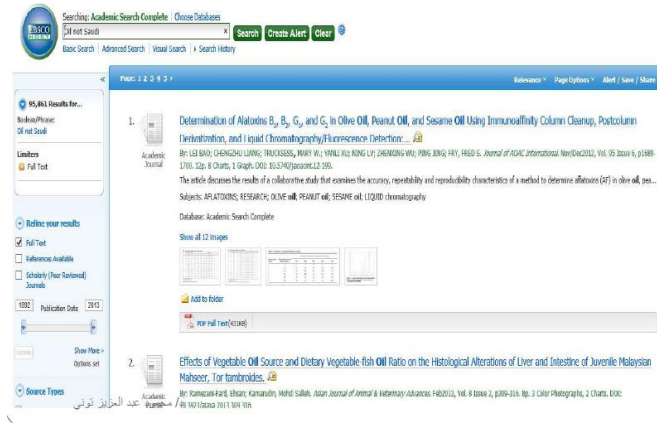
EBSCO HOST

Searching: Academic Search Complete | Choose Databases

Oil not Saudi

Search Create Alert Clear

Basic Search | Advanced Search | Visual Search | Search History

«

Page: 1 2 3 4 5 ›

Relevance Page Options Alert / Save / Share

95,861 Results for...

Boolean/Phrase:
Oil not Saudi

Limiters
Full Text

Refine your results

Full Text
References Available
Scholarly (Peer Reviewed) Journals

1892 Publication Date 2013

Update

Show More
Options set

Source Types

1. Determination of Aflatoxins $B_1$, $B_2$, $G_1$, and $G_2$ in Olive Oil, Peanut Oil, and Sesame Oil Using Immunoaffinity Column Cleanup, Postcolumn Derivatization, and Liquid Chromatography/Fluorescence Detection: ...

Academic Journal

By: LEI BAO; CHENGZHU LIANG; TRUCKSESS, MARY W.; YANLI XU; NING LV; ZHENDONG WU; PING JING; FRY, FRED S.. Journal of AOAC International. Nov/Dec2012, Vol. 95 Issue 6, p1689-1700. 12p. 8 Charts, 1 Graph. DOI: 10.5740/jaoacint.12-199.

The article discusses the results of a collaborative study that examines the accuracy, repeatability and reproducibility characteristics of a method to determine aflatoxins (AF) in olive oil, pea...

Subjects: AFLATOXINS; RESEARCH; OLIVE oil; PEANUT oil; SESAME oil; LIQUID chromatography

Database: Academic Search Complete

Show all 12 images

Add to folder

PDF Full Text (431KB)

2. Effects of Vegetable Oil Source and Dietary Vegetable-fish Oil Ratio on the Histological Alterations of Liver and Intestine of Juvenile Malaysian Mahseer, Tor tambroides.

Academic Journal

By: Ramezani-Fard, Ehsan; Kamarudin, Mohd Salleh. Asian Journal of Animal & Veterinary Advances. Feb2013, Vol. 8 Issue 2, p309-316. 8p. 3 Color Photographs, 2 Charts. DOI: 10.3923/ajava.2013.309.316.

عبد العزيز تونى